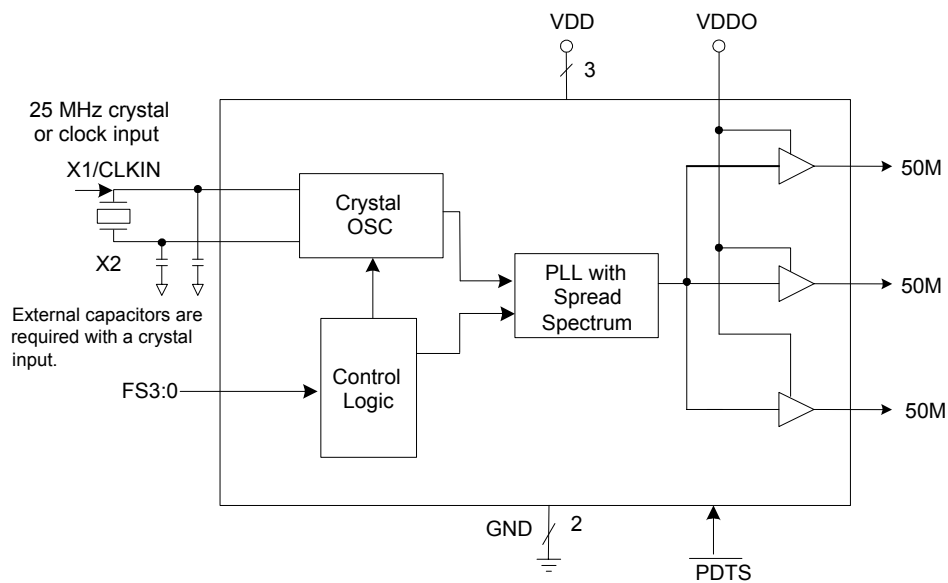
VDD
VDDO
3
25 MHz crystal or clock input
X1/CLKIN
X2
External capacitors are required with a crystal input.
Crystal OSC
PLL with Spread Spectrum
Control Logic
FS3:0
50M
50M
50M
GND
2
$\overline{PDTS}$